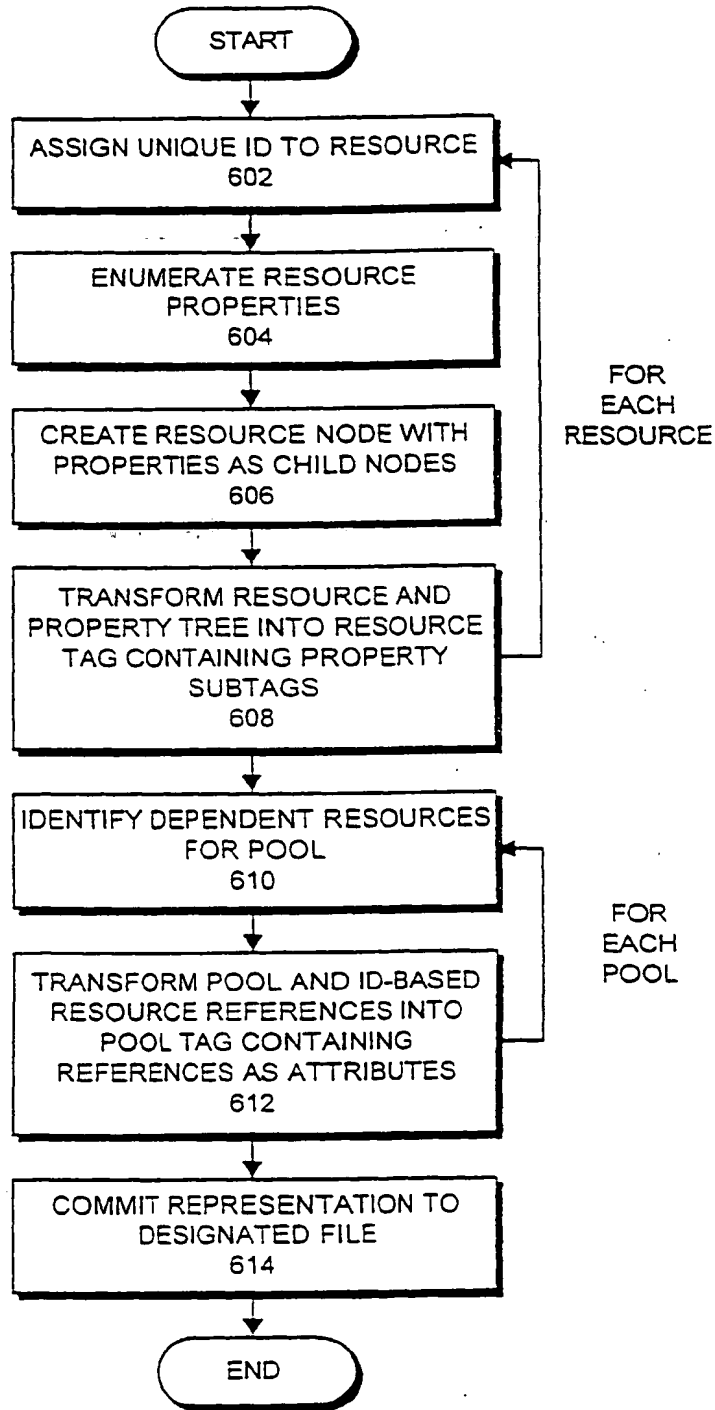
START

ASSIGN UNIQUE ID TO RESOURCE
602

ENUMERATE RESOURCE PROPERTIES
604

CREATE RESOURCE NODE WITH PROPERTIES AS CHILD NODES
606

TRANSFORM RESOURCE AND PROPERTY TREE INTO RESOURCE TAG CONTAINING PROPERTY SUBTAGS
608

FOR EACH RESOURCE

IDENTIFY DEPENDENT RESOURCES FOR POOL
610

TRANSFORM POOL AND ID-BASED RESOURCE REFERENCES INTO POOL TAG CONTAINING REFERENCES AS ATTRIBUTES
612

FOR EACH POOL

COMMIT REPRESENTATION TO DESIGNATED FILE
614

END